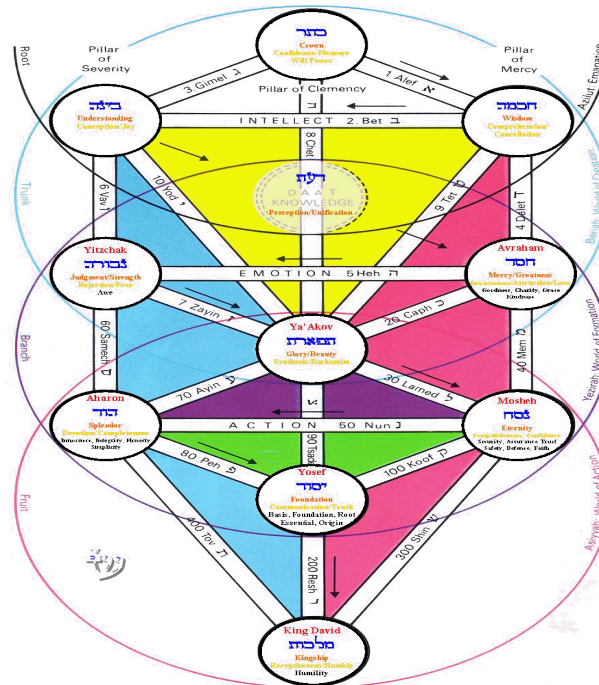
Root

Pillar of Severity

כתר
Crown
Confidence/Pleasure
Will Power

Pillar of Mercy

Azilut Emanation

3.Gimel ג

1 Alef א

Pillar of Clemency

בינה
Understanding
Conception/Joy

חכמה
Wisdom
Comprehension
Cancellation

ב

INTELLECT 2.Bet ב

8 Chet

דעת
DAAT
KNOWLEDGE
Perception/Unification

10 Yod י

9 Tet ט

6 Vav ו

4 Dalet ד

Beriah, World of Creation

Trunk

Yitzchak
גבורה
Judgment/Strength
Rejection/Fear
Awe

Avraham
חסד
Mercy/Greatness
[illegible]
Goodness, Charity, Grace
Kindness

EMOTION 5Heh ה

7 Zayin ז

20 Caph כ

Ya' Akov
תפארת
Glory/Beauty
Synthesis/Rachamim

60 Samech

40 Mem

Branch

Yetzirah, World of Formation

70 Ayin ע

30 Lamed ל

Aharon
הוד
Splendor
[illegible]
Innocence, Integrity, Honesty
Simplicity

Mosheh
נצח
Eternity
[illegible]
Security, Assurance Trust
Safety, Defence, Faith

א

ACTION 50 Nun נ

90 Tsadi

80 Pey פ

100 Koof ק

Yosef
יסוד
Foundation
Communication/Truth
Basis, Foundation, Root
Essential, Origin

Fruit

400 Tov ת

300 Shin ש

200 Resh ר

Asiyah, World of Action

King David
מלכות
Kingship
Receptiveness/Humble
Humility